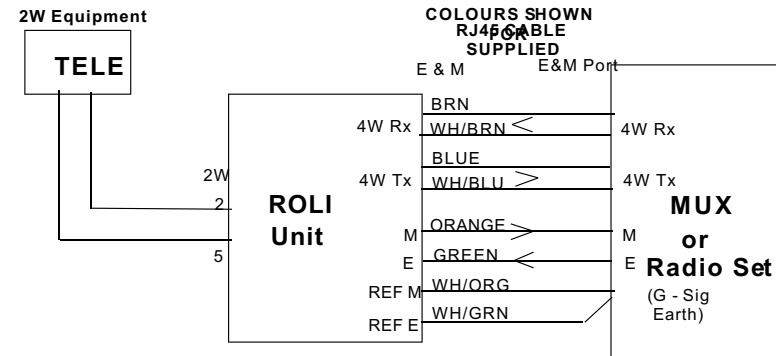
2W Equipment

TELE

COLOURS SHOWN FOR RJ45 CABLE SUPPLIED

E & M

E&M Port

2W

2

5

ROLI Unit

4W Rx

4W Tx

M

E

REF M

REF E

BRN

WH/BRN

BLUE

WH/BLU

ORANGE

GREEN

WH/ORG

WH/GRN

4W Rx

4W Tx

M

E

MUX or Radio Set

(G - Sig Earth)